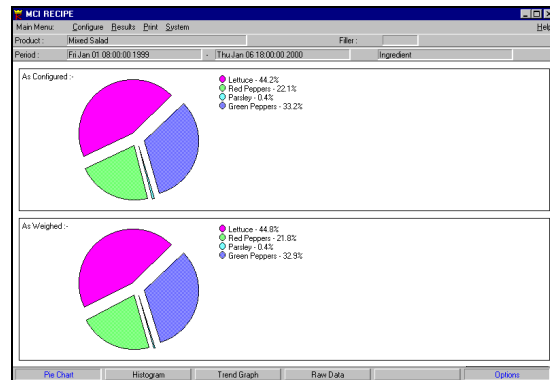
MCI RECIPE

Main Menu: Configure Results Print System Help

Product : Mixed Salad Filler :

Period : Fri Jan 01 08:00:00 1999 - Thu Jan 06 18:00:00 2000 Ingredient

As Configured :-

Lettuce - 44.2%
Red Peppers - 22.1%
Parsley - 0.4%
Green Peppers - 33.2%

As Weighed :-

Lettuce - 44.8%
Red Peppers - 21.8%
Parsley - 0.4%
Green Peppers - 32.9%

Pie Chart | Histogram | Trend Graph | Raw Data | | Options